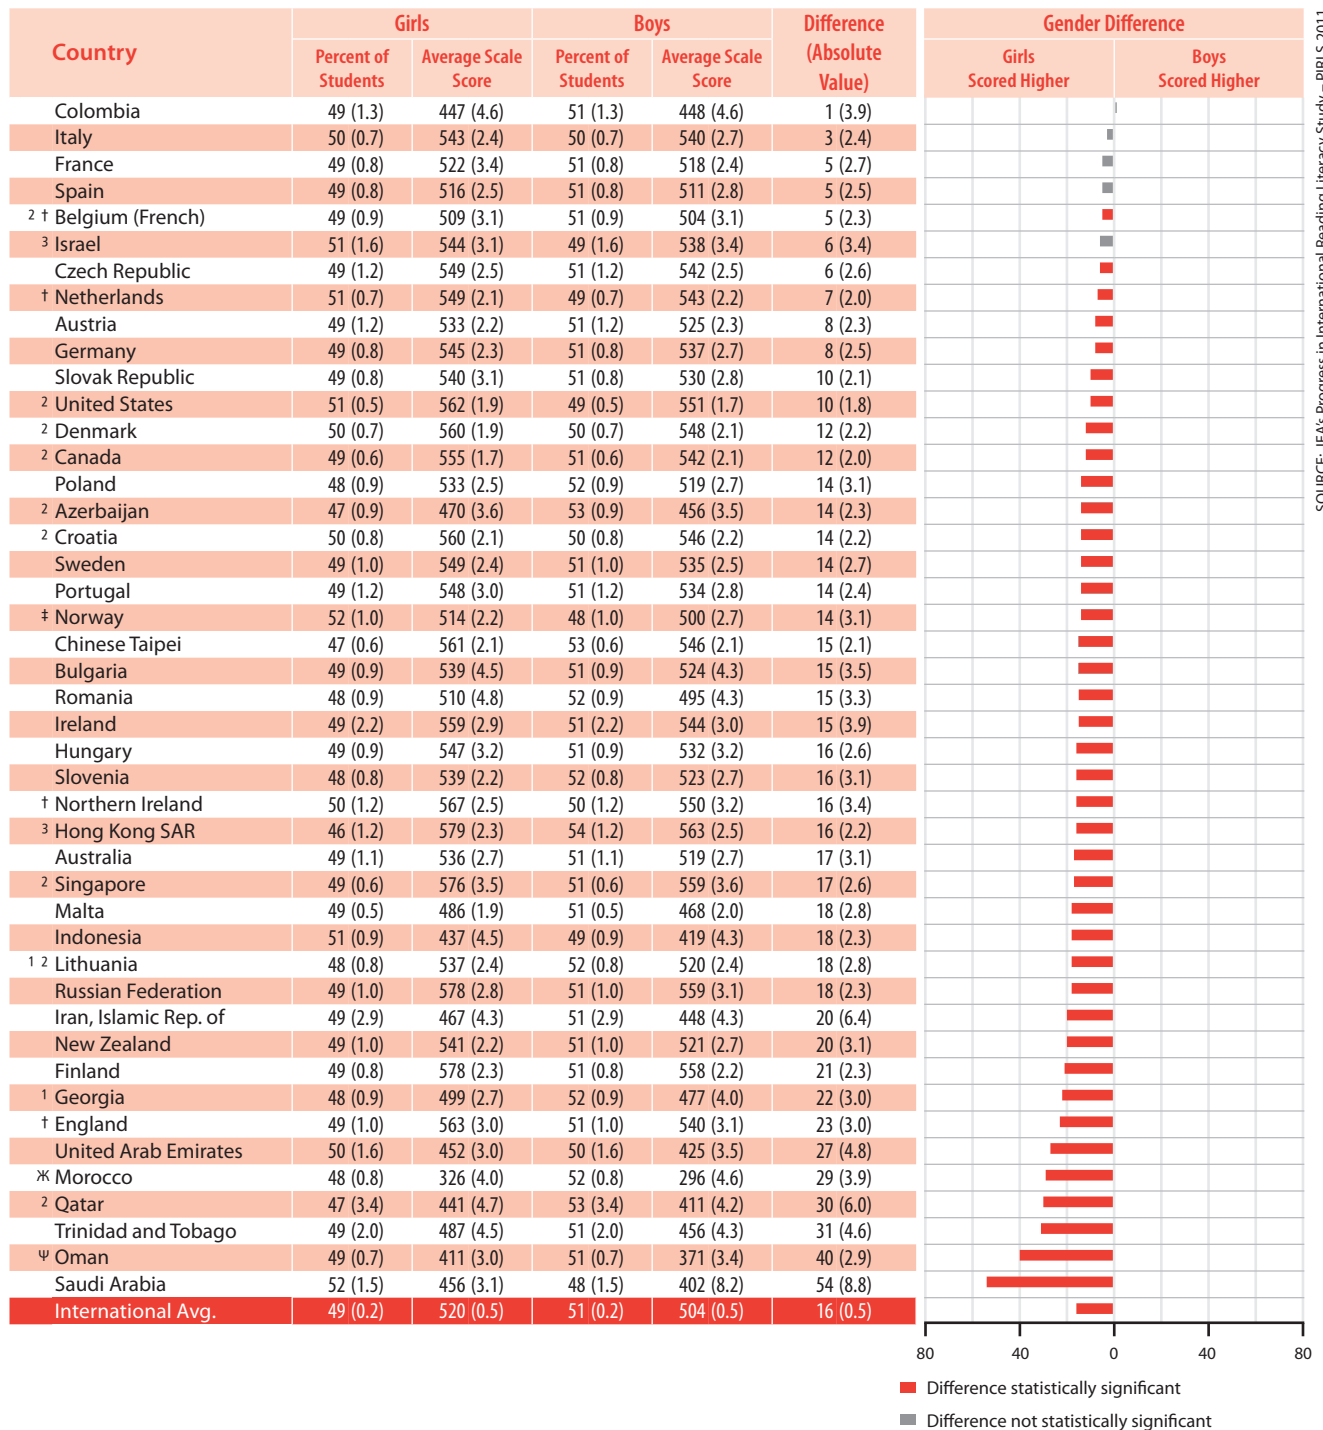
| Country | Girls Percent of Students | Girls Average Scale Score | Boys Percent of Students | Boys Average Scale Score | Difference (Absolute Value) |
|---|---|---|---|---|---|
| Colombia | 49 (1.3) | 447 (4.6) | 51 (1.3) | 448 (4.6) | 1 (3.9) |
| Italy | 50 (0.7) | 543 (2.4) | 50 (0.7) | 540 (2.7) | 3 (2.4) |
| France | 49 (0.8) | 522 (3.4) | 51 (0.8) | 518 (2.4) | 5 (2.7) |
| Spain | 49 (0.8) | 516 (2.5) | 51 (0.8) | 511 (2.8) | 5 (2.5) |
| 2 † Belgium (French) | 49 (0.9) | 509 (3.1) | 51 (0.9) | 504 (3.1) | 5 (2.3) |
| 3 Israel | 51 (1.6) | 544 (3.1) | 49 (1.6) | 538 (3.4) | 6 (3.4) |
| Czech Republic | 49 (1.2) | 549 (2.5) | 51 (1.2) | 542 (2.5) | 6 (2.6) |
| † Netherlands | 51 (0.7) | 549 (2.1) | 49 (0.7) | 543 (2.2) | 7 (2.0) |
| Austria | 49 (1.2) | 533 (2.2) | 51 (1.2) | 525 (2.3) | 8 (2.3) |
| Germany | 49 (0.8) | 545 (2.3) | 51 (0.8) | 537 (2.7) | 8 (2.5) |
| Slovak Republic | 49 (0.8) | 540 (3.1) | 51 (0.8) | 530 (2.8) | 10 (2.1) |
| 2 United States | 51 (0.5) | 562 (1.9) | 49 (0.5) | 551 (1.7) | 10 (1.8) |
| 2 Denmark | 50 (0.7) | 560 (1.9) | 50 (0.7) | 548 (2.1) | 12 (2.2) |
| 2 Canada | 49 (0.6) | 555 (1.7) | 51 (0.6) | 542 (2.1) | 12 (2.0) |
| Poland | 48 (0.9) | 533 (2.5) | 52 (0.9) | 519 (2.7) | 14 (3.1) |
| 2 Azerbaijan | 47 (0.9) | 470 (3.6) | 53 (0.9) | 456 (3.5) | 14 (2.3) |
| 2 Croatia | 50 (0.8) | 560 (2.1) | 50 (0.8) | 546 (2.2) | 14 (2.2) |
| Sweden | 49 (1.0) | 549 (2.4) | 51 (1.0) | 535 (2.5) | 14 (2.7) |
| Portugal | 49 (1.2) | 548 (3.0) | 51 (1.2) | 534 (2.8) | 14 (2.4) |
| ‡ Norway | 52 (1.0) | 514 (2.2) | 48 (1.0) | 500 (2.7) | 14 (3.1) |
| Chinese Taipei | 47 (0.6) | 561 (2.1) | 53 (0.6) | 546 (2.1) | 15 (2.1) |
| Bulgaria | 49 (0.9) | 539 (4.5) | 51 (0.9) | 524 (4.3) | 15 (3.5) |
| Romania | 48 (0.9) | 510 (4.8) | 52 (0.9) | 495 (4.3) | 15 (3.3) |
| Ireland | 49 (2.2) | 559 (2.9) | 51 (2.2) | 544 (3.0) | 15 (3.9) |
| Hungary | 49 (0.9) | 547 (3.2) | 51 (0.9) | 532 (3.2) | 16 (2.6) |
| Slovenia | 48 (0.8) | 539 (2.2) | 52 (0.8) | 523 (2.7) | 16 (3.1) |
| † Northern Ireland | 50 (1.2) | 567 (2.5) | 50 (1.2) | 550 (3.2) | 16 (3.4) |
| 3 Hong Kong SAR | 46 (1.2) | 579 (2.3) | 54 (1.2) | 563 (2.5) | 16 (2.2) |
| Australia | 49 (1.1) | 536 (2.7) | 51 (1.1) | 519 (2.7) | 17 (3.1) |
| 2 Singapore | 49 (0.6) | 576 (3.5) | 51 (0.6) | 559 (3.6) | 17 (2.6) |
| Malta | 49 (0.5) | 486 (1.9) | 51 (0.5) | 468 (2.0) | 18 (2.8) |
| Indonesia | 51 (0.9) | 437 (4.5) | 49 (0.9) | 419 (4.3) | 18 (2.3) |
| 1 2 Lithuania | 48 (0.8) | 537 (2.4) | 52 (0.8) | 520 (2.4) | 18 (2.8) |
| Russian Federation | 49 (1.0) | 578 (2.8) | 51 (1.0) | 559 (3.1) | 18 (2.3) |
| Iran, Islamic Rep. of | 49 (2.9) | 467 (4.3) | 51 (2.9) | 448 (4.3) | 20 (6.4) |
| New Zealand | 49 (1.0) | 541 (2.2) | 51 (1.0) | 521 (2.7) | 20 (3.1) |
| Finland | 49 (0.8) | 578 (2.3) | 51 (0.8) | 558 (2.2) | 21 (2.3) |
| 1 Georgia | 48 (0.9) | 499 (2.7) | 52 (0.9) | 477 (4.0) | 22 (3.0) |
| † England | 49 (1.0) | 563 (3.0) | 51 (1.0) | 540 (3.1) | 23 (3.0) |
| United Arab Emirates | 50 (1.6) | 452 (3.0) | 50 (1.6) | 425 (3.5) | 27 (4.8) |
| Ж Morocco | 48 (0.8) | 326 (4.0) | 52 (0.8) | 296 (4.6) | 29 (3.9) |
| 2 Qatar | 47 (3.4) | 441 (4.7) | 53 (3.4) | 411 (4.2) | 30 (6.0) |
| Trinidad and Tobago | 49 (2.0) | 487 (4.5) | 51 (2.0) | 456 (4.3) | 31 (4.6) |
| Ψ Oman | 49 (0.7) | 411 (3.0) | 51 (0.7) | 371 (3.4) | 40 (2.9) |
| Saudi Arabia | 52 (1.5) | 456 (3.1) | 48 (1.5) | 402 (8.2) | 54 (8.8) |
| International Avg. | 49 (0.2) | 520 (0.5) | 51 (0.2) | 504 (0.5) | 16 (0.5) |

Gender Difference
Girls Scored Higher
Boys Scored Higher
80 40 0 40 80

Difference statistically significant
Difference not statistically significant

SOURCE: IEA's Progress in International Reading Literacy Study – PIRLS 2011